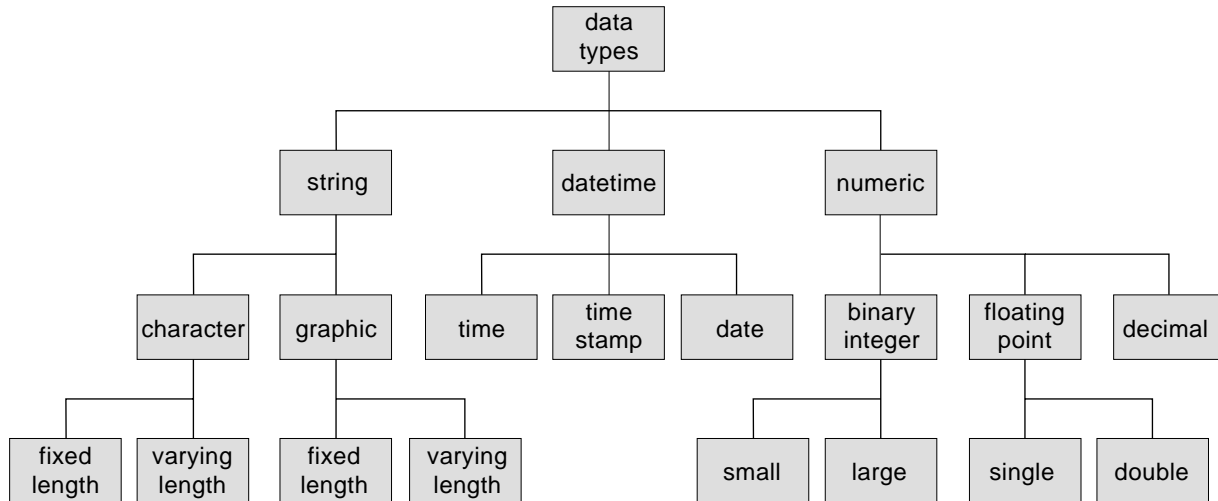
data types

string

datetime

numeric

character

graphic

time

time stamp

date

binary integer

floating point

decimal

fixed length

varying length

fixed length

varying length

small

large

single

double